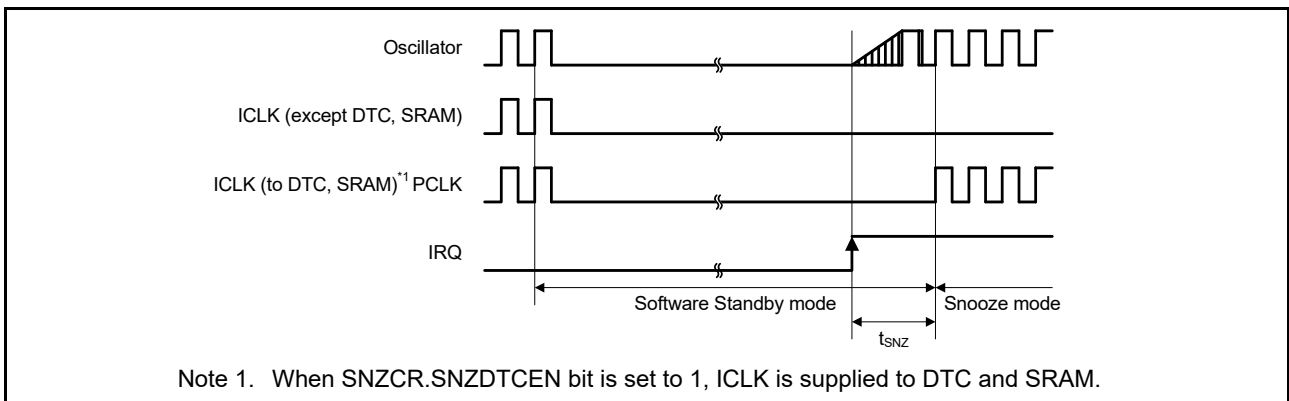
Oscillator

ICLK (except DTC, SRAM)

ICLK (to DTC, SRAM)$^{*1}$ PCLK

IRQ

Software Standby mode

Snooze mode

$t_{SNZ}$

Note 1. When SNZCR.SNZDTCEN bit is set to 1, ICLK is supplied to DTC and SRAM.